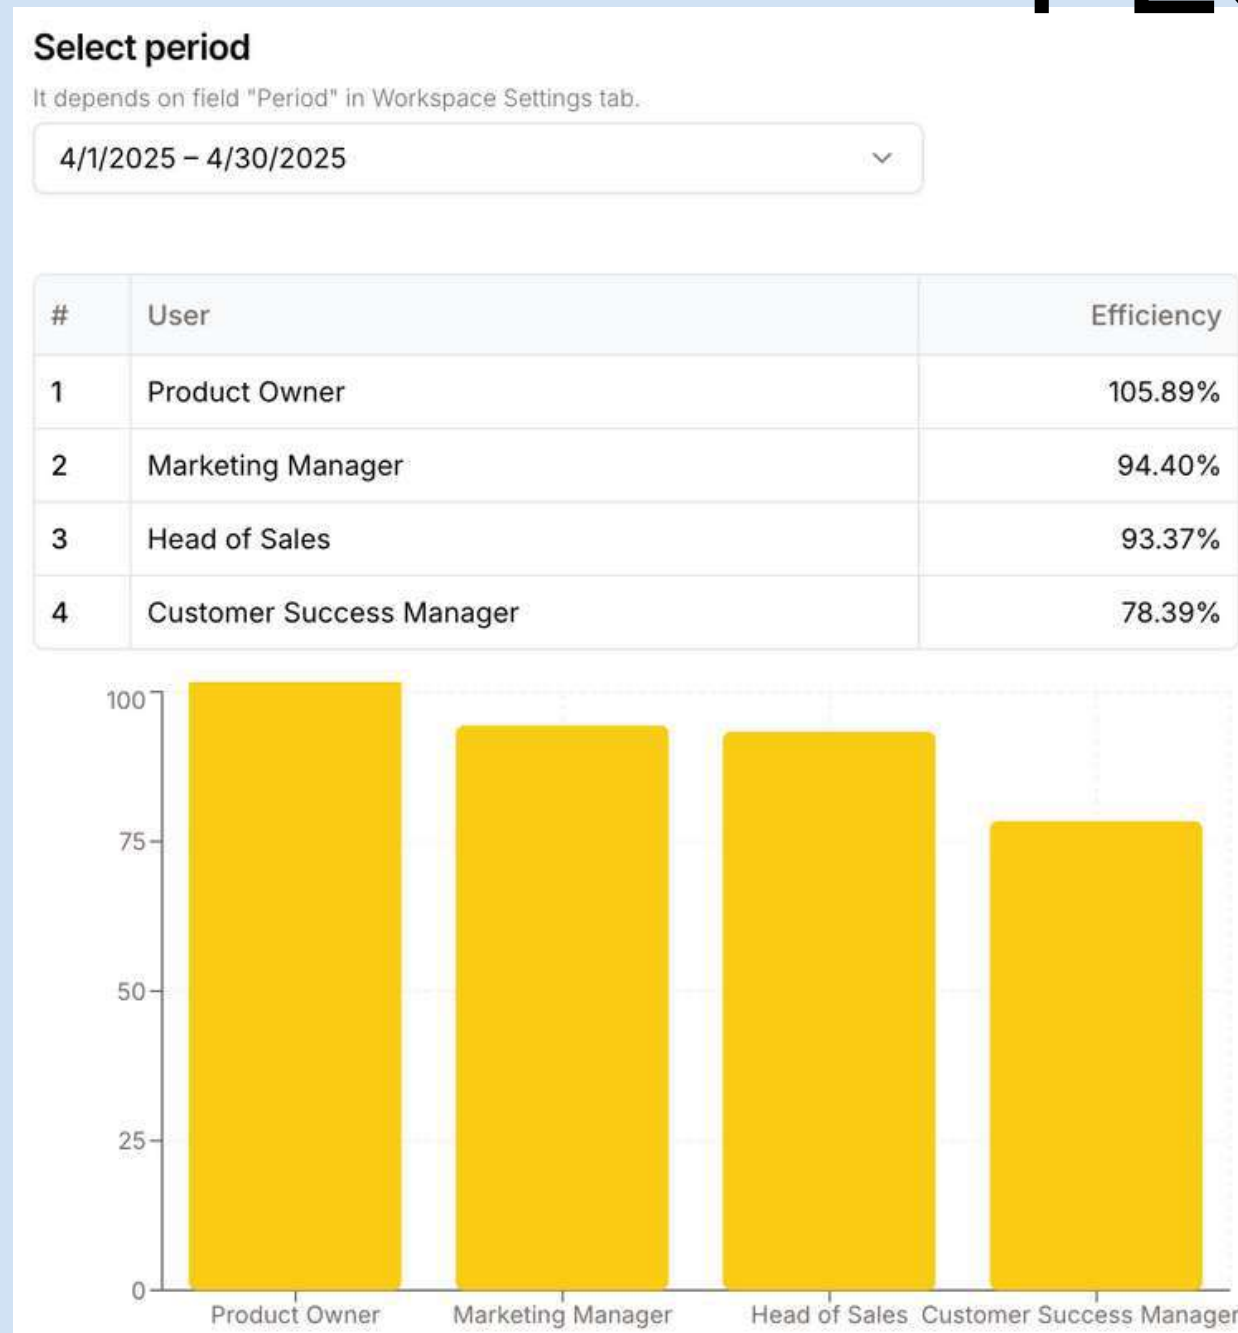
Select period

It depends on field "Period" in Workspace Settings tab.

4/1/2025 – 4/30/2025

| # | User | Efficiency |
|---|---|---|
| 1 | Product Owner | 105.89% |
| 2 | Marketing Manager | 94.40% |
| 3 | Head of Sales | 93.37% |
| 4 | Customer Success Manager | 78.39% |

100
75
50
25
0

Product Owner
Marketing Manager
Head of Sales
Customer Success Manager